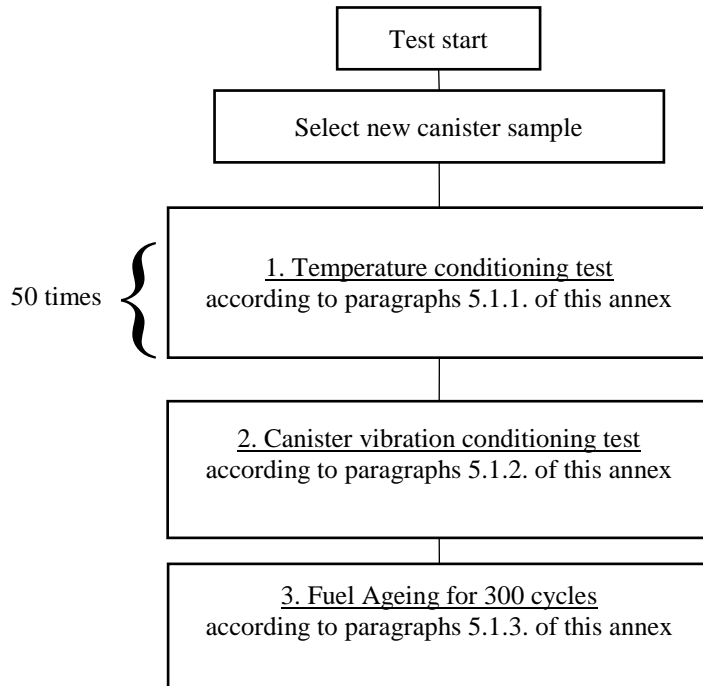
Test start

Select new canister sample

50 times

1. Temperature conditioning test
according to paragraphs 5.1.1. of this annex

2. Canister vibration conditioning test
according to paragraphs 5.1.2. of this annex

3. Fuel Ageing for 300 cycles
according to paragraphs 5.1.3. of this annex